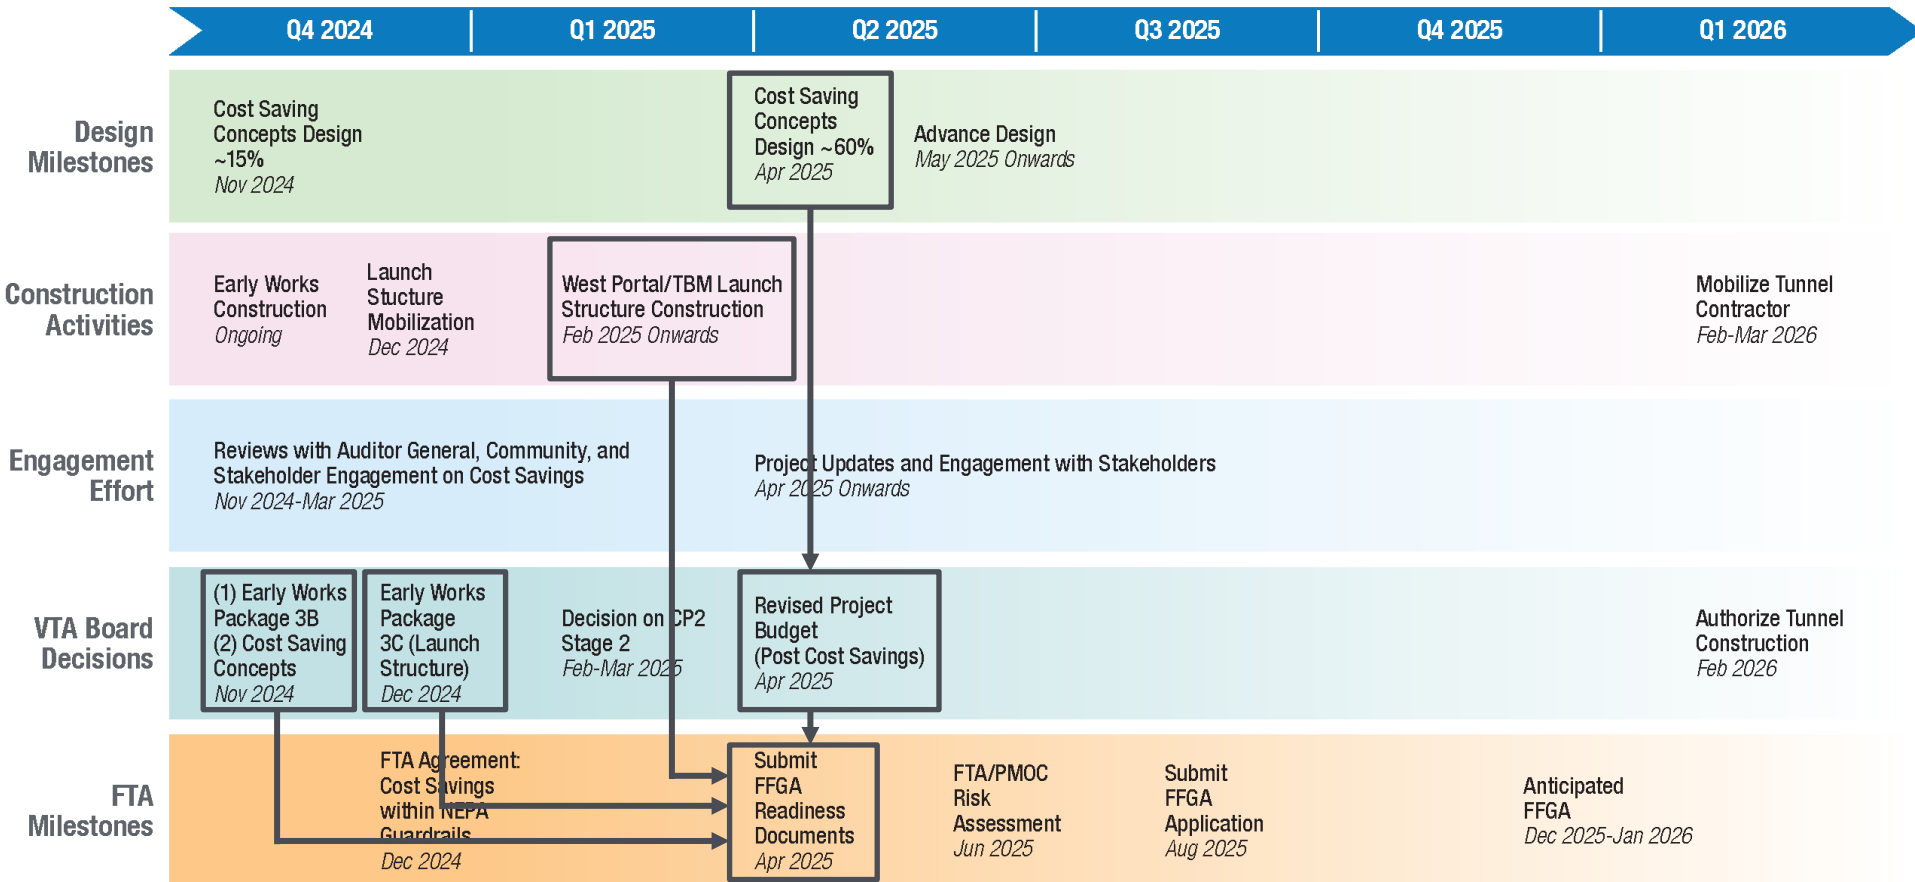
Q4 2024 | Q1 2025 | Q2 2025 | Q3 2025 | Q4 2025 | Q1 2026

Design Milestones

Cost Saving Concepts Design ~15%
Nov 2024

Cost Saving Concepts Design ~60%
Apr 2025

Advance Design
May 2025 Onwards

Construction Activities

Early Works Construction
Ongoing

Launch Stucture Mobilization
Dec 2024

West Portal/TBM Launch Structure Construction
Feb 2025 Onwards

Mobilize Tunnel Contractor
Feb-Mar 2026

Engagement Effort

Reviews with Auditor General, Community, and Stakeholder Engagement on Cost Savings
Nov 2024-Mar 2025

Project Updates and Engagement with Stakeholders
Apr 2025 Onwards

VTA Board Decisions

(1) Early Works Package 3B (2) Cost Saving Concepts
Nov 2024

Early Works Package 3C (Launch Structure)
Dec 2024

Decision on CP2 Stage 2
Feb-Mar 2025

Revised Project Budget (Post Cost Savings)
Apr 2025

Authorize Tunnel Construction
Feb 2026

FTA Milestones

FTA Agreement: Cost Savings within NEPA Guardrails
Dec 2024

Submit FFGA Readiness Documents
Apr 2025

FTA/PMOC Risk Assessment
Jun 2025

Submit FFGA Application
Aug 2025

Anticipated FFGA
Dec 2025-Jan 2026